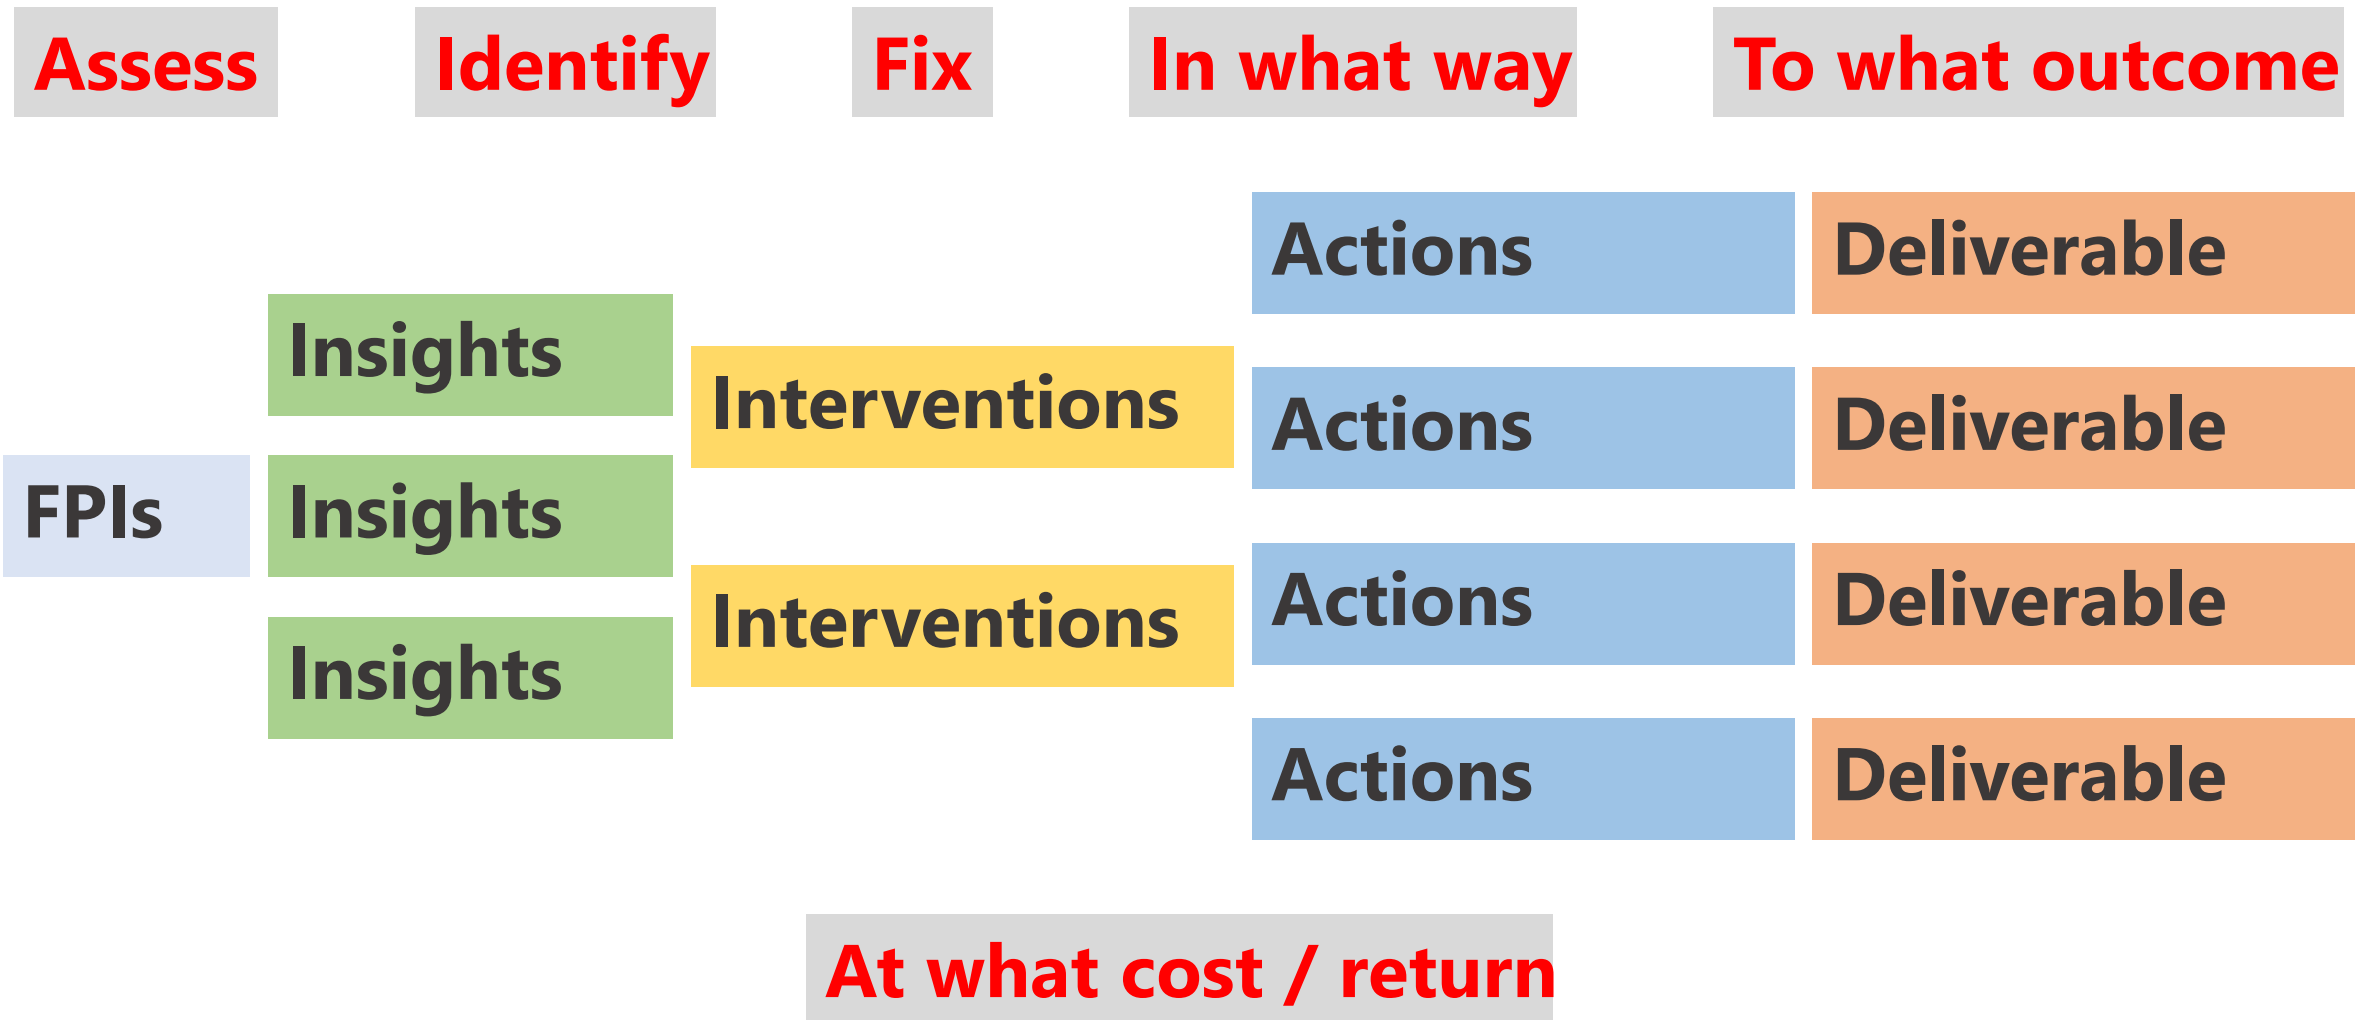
Assess Identify Fix In what way To what outcome

Actions Deliverable

Insights

Interventions

Actions Deliverable

FPIs

Insights

Actions Deliverable

Insights

Interventions

Actions Deliverable

At what cost / return